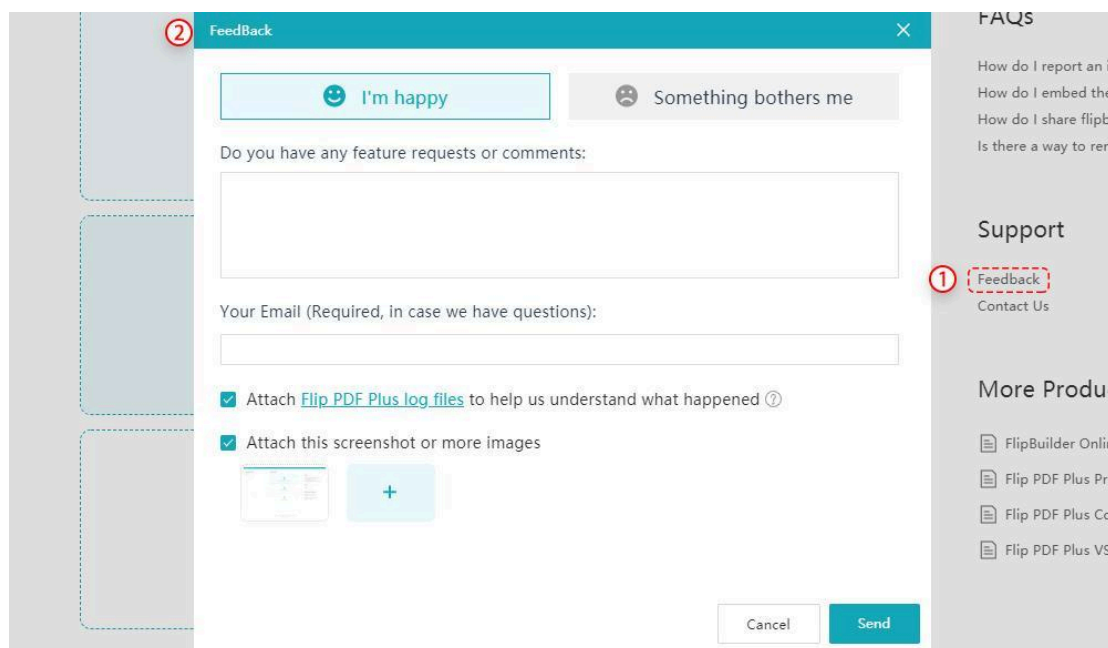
② FeedBack ×

I'm happy

Something bothers me

Do you have any feature requests or comments:

Your Email (Required, in case we have questions):

Attach Flip PDF Plus log files to help us understand what happened

Attach this screenshot or more images

+

Cancel

Send

FAQs

How do I report an i

How do I embed the

How do I share flipb

Is there a way to re

Support

① Feedback

Contact Us

More Produ

FlipBuilder Onli

Flip PDF Plus Pr

Flip PDF Plus Co

Flip PDF Plus VS